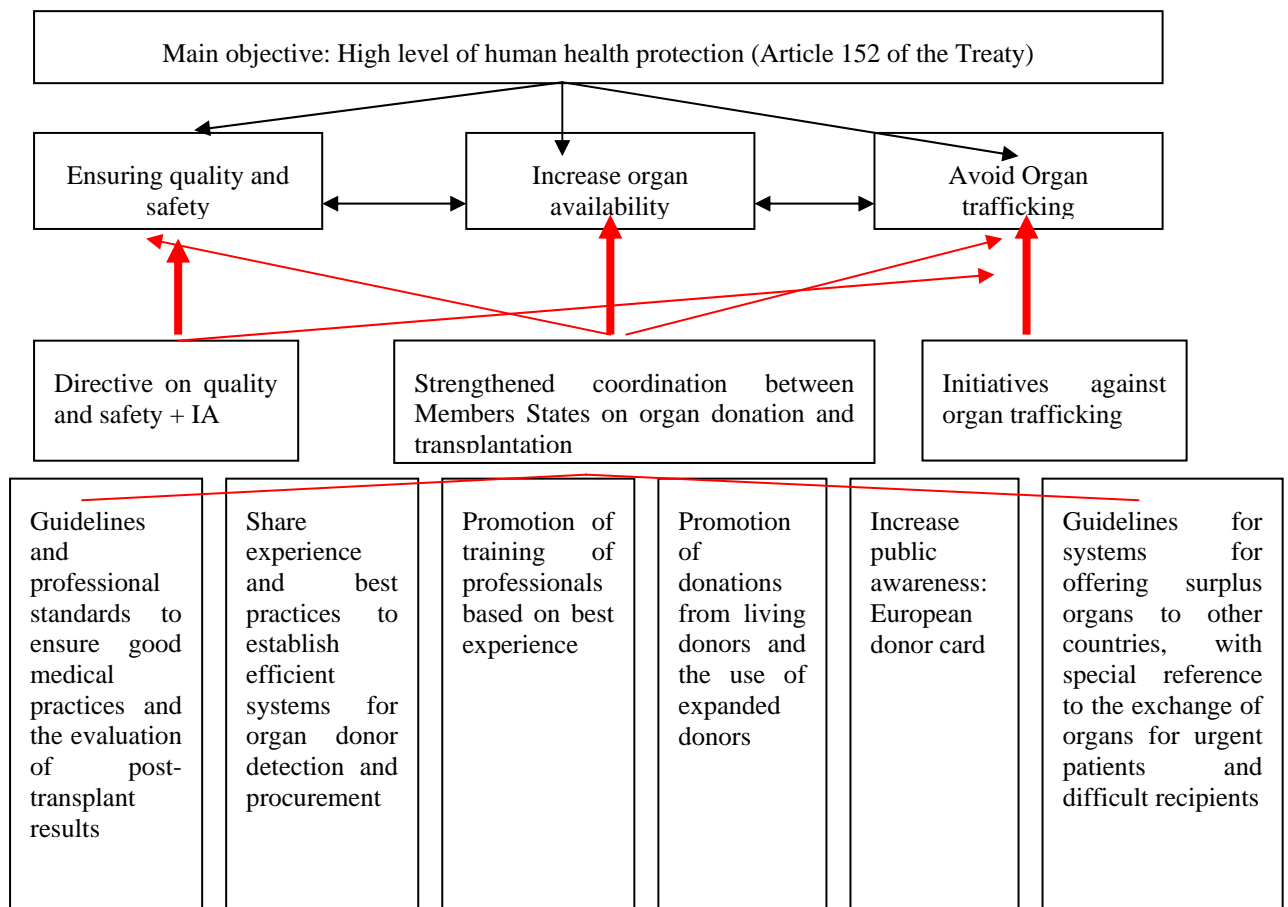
Main objective: High level of human health protection (Article 152 of the Treaty)

Ensuring quality and safety

Increase organ availability

Avoid Organ trafficking

Directive on quality and safety + IA

Strengthened coordination between Members States on organ donation and transplantation

Initiatives against organ trafficking

Guidelines and professional standards to ensure good medical practices and the evaluation of post-transplant results

Share experience and best practices to establish efficient systems for organ donor detection and procurement

Promotion of training of professionals based on best experience

Promotion of donations from living donors and the use of expanded donors

Increase public awareness: European donor card

Guidelines for systems for offering surplus organs to other countries, with special reference to the exchange of organs for urgent patients and difficult recipients